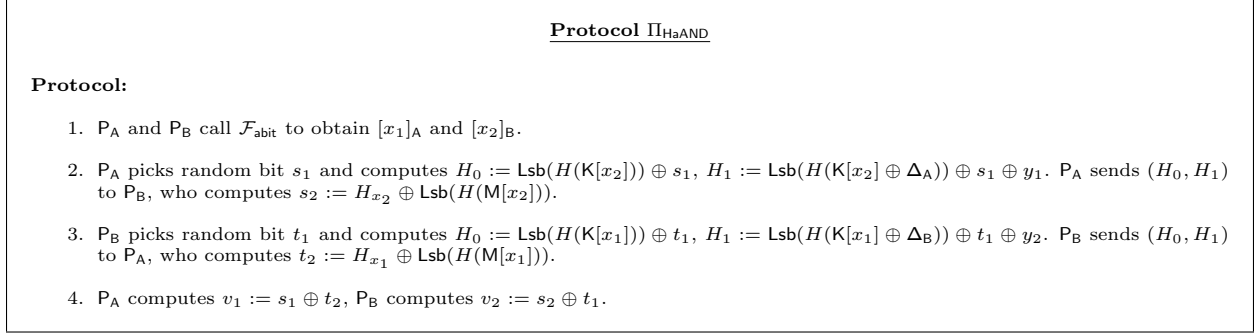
Protocol $\Pi_{\mathsf{HaAND}}$

Protocol:

1. $\mathsf{P}_\mathsf{A}$ and $\mathsf{P}_\mathsf{B}$ call $\mathcal{F}_{\mathsf{abit}}$ to obtain $[x_1]_\mathsf{A}$ and $[x_2]_\mathsf{B}$.

2. $\mathsf{P}_\mathsf{A}$ picks random bit $s_1$ and computes $H_0 := \mathsf{Lsb}(H(\mathsf{K}[x_2])) \oplus s_1$, $H_1 := \mathsf{Lsb}(H(\mathsf{K}[x_2] \oplus \Delta_\mathsf{A})) \oplus s_1 \oplus y_1$. $\mathsf{P}_\mathsf{A}$ sends $(H_0, H_1)$ to $\mathsf{P}_\mathsf{B}$, who computes $s_2 := H_{x_2} \oplus \mathsf{Lsb}(H(\mathsf{M}[x_2]))$.

3. $\mathsf{P}_\mathsf{B}$ picks random bit $t_1$ and computes $H_0 := \mathsf{Lsb}(H(\mathsf{K}[x_1])) \oplus t_1$, $H_1 := \mathsf{Lsb}(H(\mathsf{K}[x_1] \oplus \Delta_\mathsf{B})) \oplus t_1 \oplus y_2$. $\mathsf{P}_\mathsf{B}$ sends $(H_0, H_1)$ to $\mathsf{P}_\mathsf{A}$, who computes $t_2 := H_{x_1} \oplus \mathsf{Lsb}(H(\mathsf{M}[x_1]))$.

4. $\mathsf{P}_\mathsf{A}$ computes $v_1 := s_1 \oplus t_2$, $\mathsf{P}_\mathsf{B}$ computes $v_2 := s_2 \oplus t_1$.